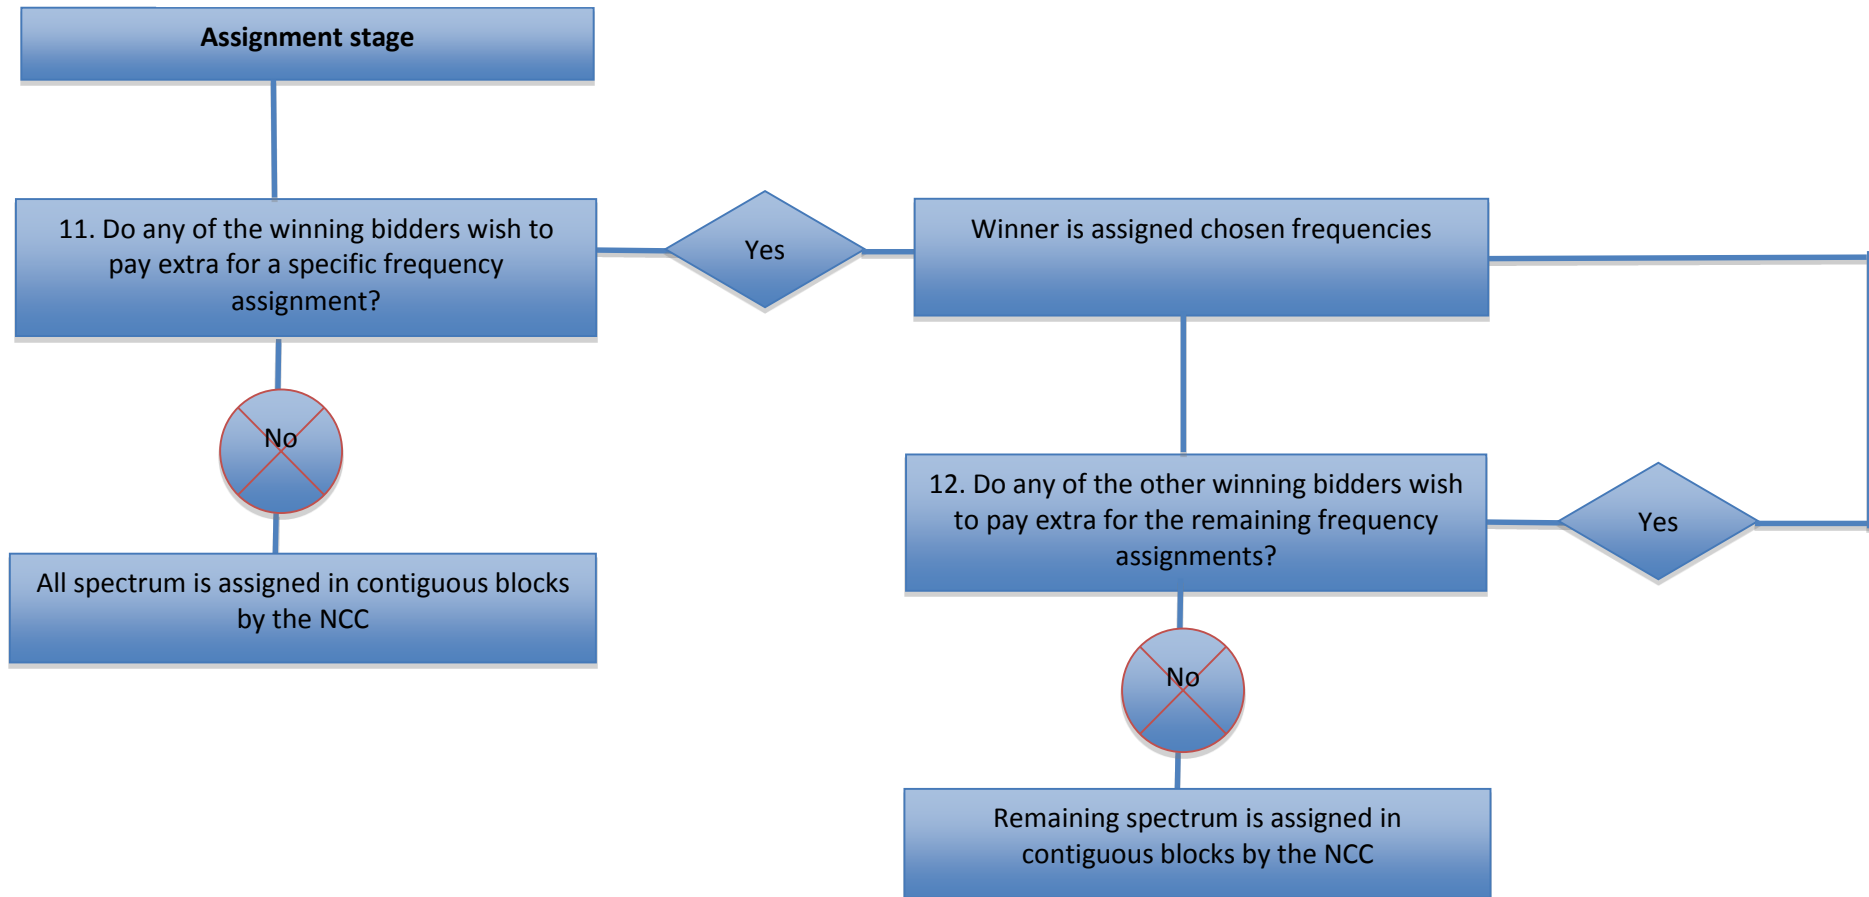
Assignment stage

11. Do any of the winning bidders wish to pay extra for a specific frequency assignment?

Yes

Winner is assigned chosen frequencies

No

All spectrum is assigned in contiguous blocks by the NCC

12. Do any of the other winning bidders wish to pay extra for the remaining frequency assignments?

Yes

No

Remaining spectrum is assigned in contiguous blocks by the NCC